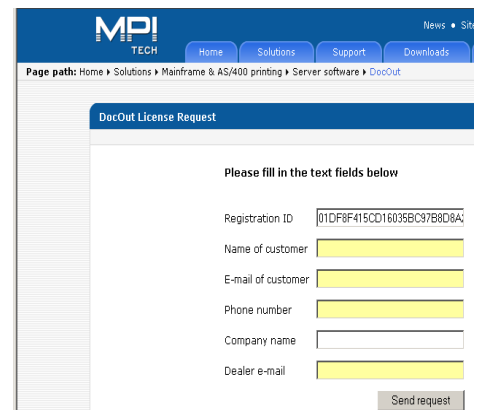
MPI TECH

News • Site

Home Solutions Support Downloads

Page path: Home ▸ Solutions ▸ Mainframe & AS/400 printing ▸ Server software ▸ DocOut

DocOut License Request

Please fill in the text fields below

Registration ID 01DF8F415CD16035BC97B8D8A

Name of customer

E-mail of customer

Phone number

Company name

Dealer e-mail

Send request